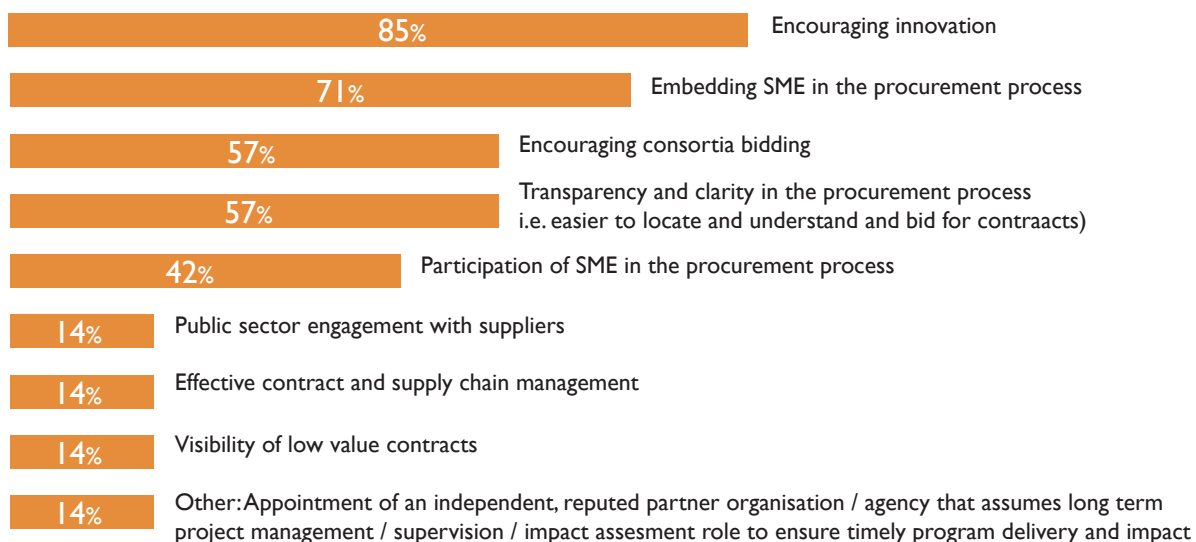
85% Encouraging innovation

71% Embedding SME in the procurement process

57% Encouraging consortia bidding

57% Transparency and clarity in the procurement process i.e. easier to locate and understand and bid for contraacts)

42% Participation of SME in the procurement process

14% Public sector engagement with suppliers

14% Effective contract and supply chain management

14% Visibility of low value contracts

14% Other: Appointment of an independent, reputed partner organisation / agency that assumes long term project management / supervision / impact assesment role to ensure timely program delivery and impact